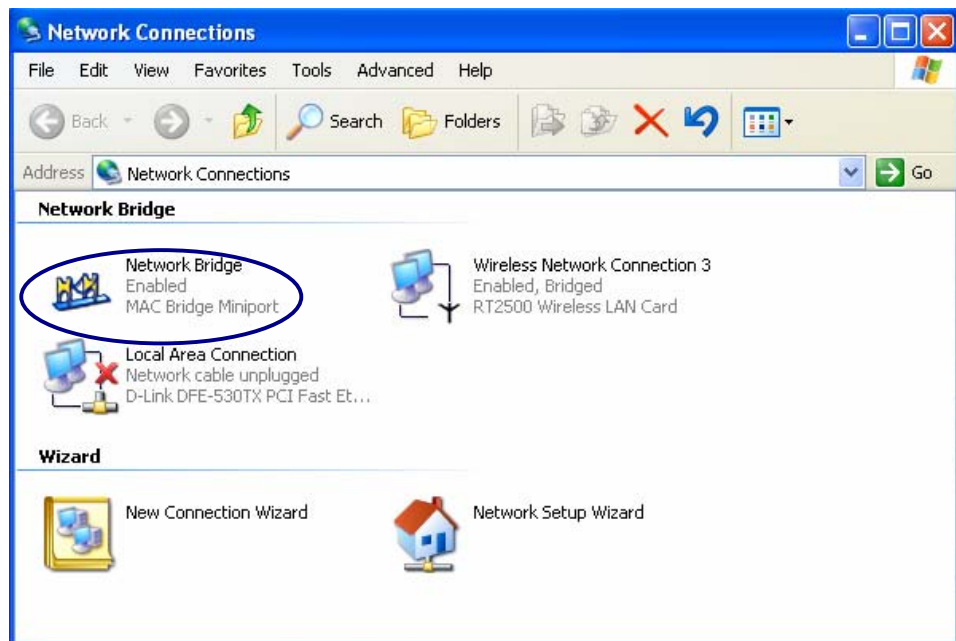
Network Connections

File Edit View Favorites Tools Advanced Help

Back Search Folders

Address Network Connections Go

Network Bridge

Network Bridge
Enabled
MAC Bridge Miniport

Wireless Network Connection 3
Enabled, Bridged
RT2500 Wireless LAN Card

Local Area Connection
Network cable unplugged
D-Link DFE-530TX PCI Fast Et...

Wizard

New Connection Wizard

Network Setup Wizard